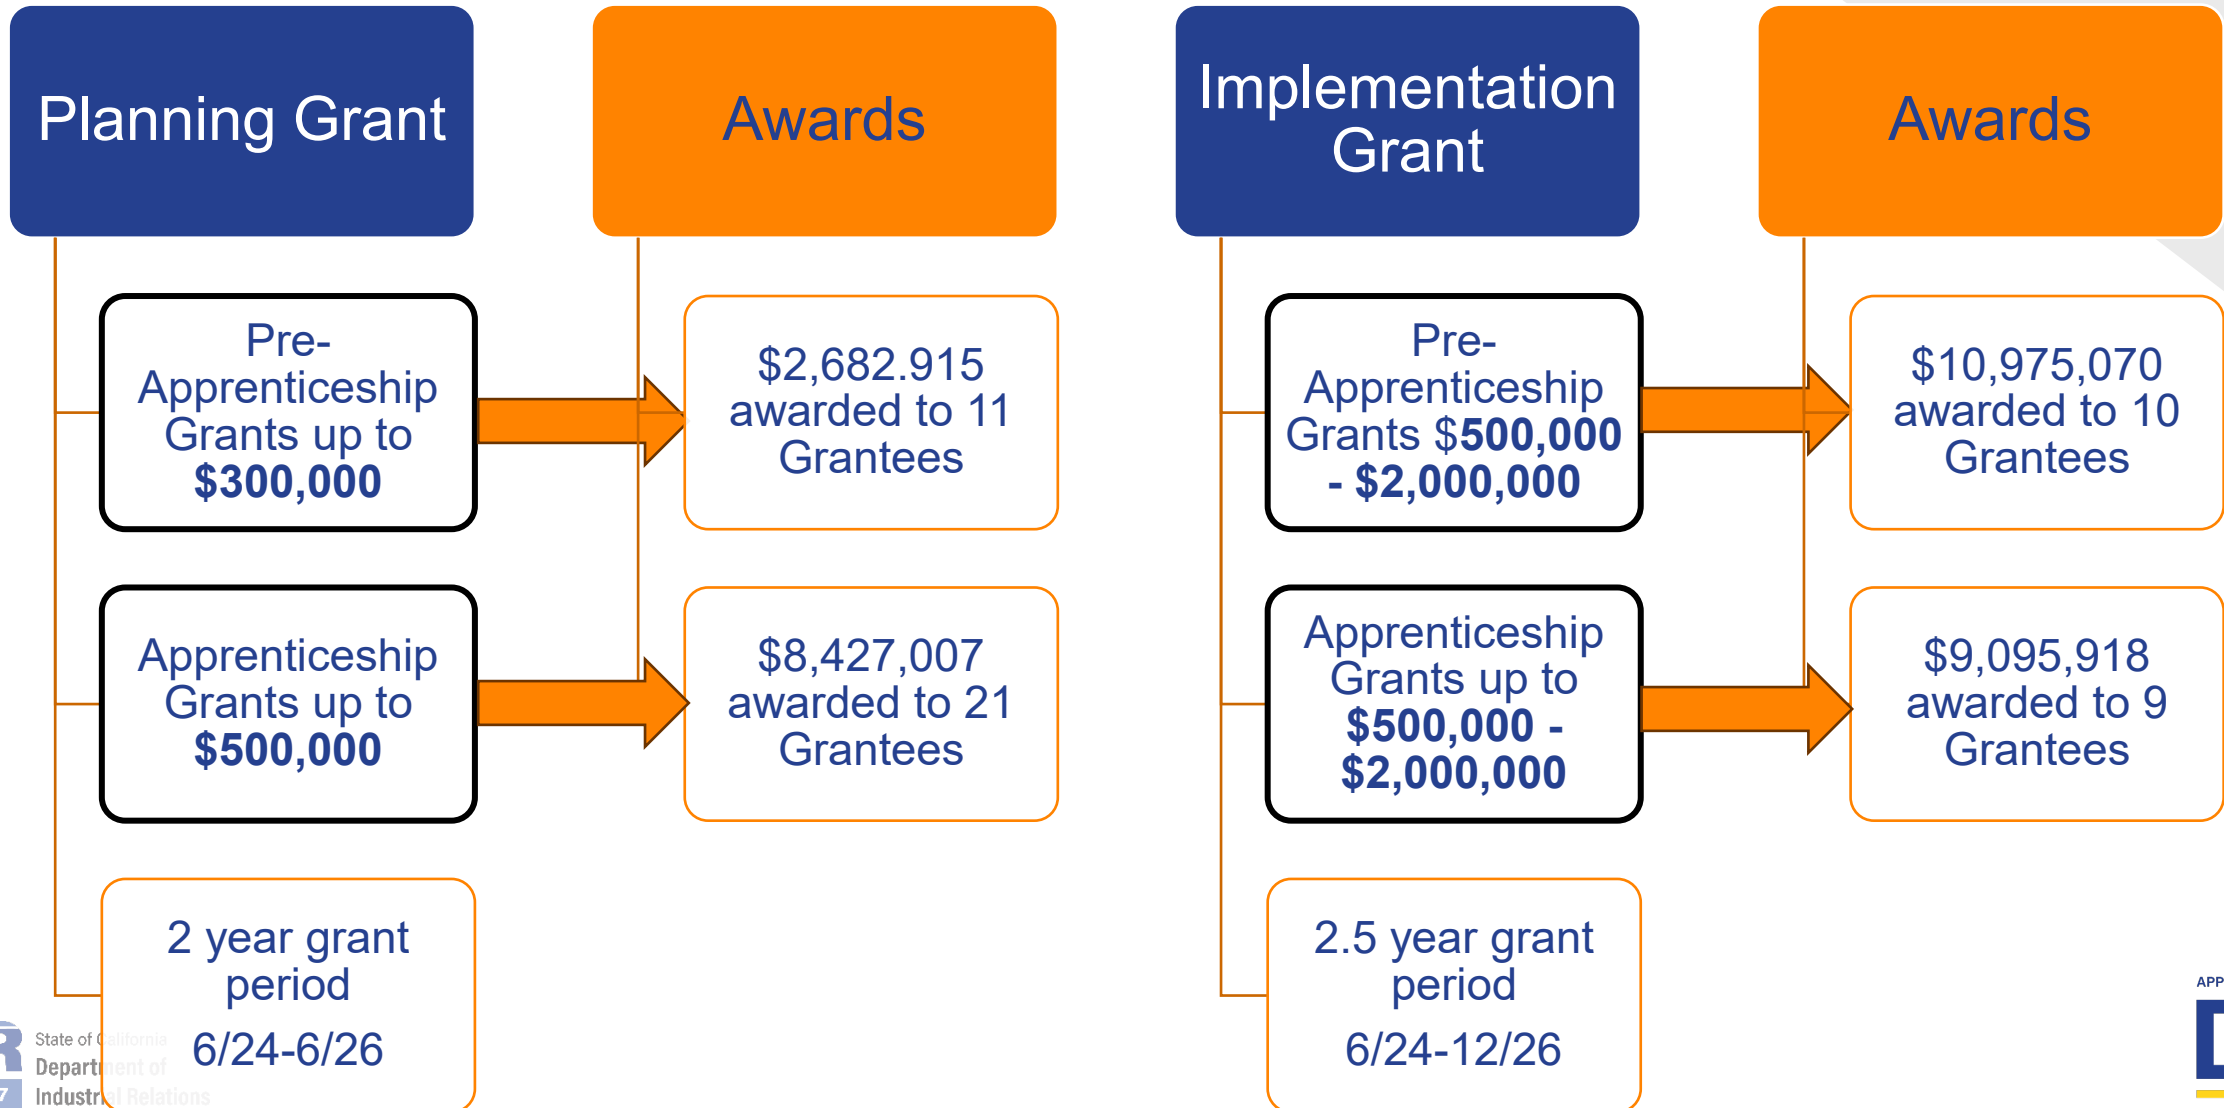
Planning Grant

Awards

Implementation Grant

Awards

Pre-Apprenticeship Grants up to **$300,000**

$2,682.915 awarded to 11 Grantees

Pre-Apprenticeship Grants $500,000 - $2,000,000

$10,975,070 awarded to 10 Grantees

Apprenticeship Grants up to $500,000

$8,427,007 awarded to 21 Grantees

Apprenticeship Grants up to $500,000 - $2,000,000

$9,095,918 awarded to 9 Grantees

2 year grant period

6/24-6/26

2.5 year grant period

6/24-12/26

State of California
Department of
Industrial Relations

APP